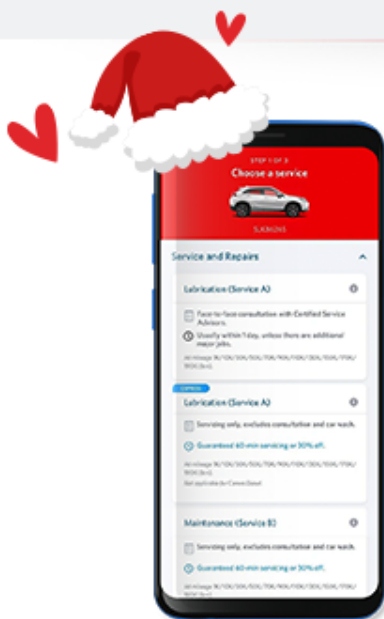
STEP 1 OF 3
Choose a service

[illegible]

Service and Repairs

Lubrication (Service A)

Face to face consultation with Certified Service Advisors.

Usually within 1 day, unless there are additional major jobs.

At mileage 1K/10K/30K/50K/70K/90K/110K/130K/150K/170K/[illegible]

EXPRESS

Lubrication (Service A)

Servicing only, excludes consultation and car wash.

Guaranteed 60-min servicing or 30% off.

At mileage 1K/10K/30K/50K/70K/90K/110K/130K/150K/170K/190K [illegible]

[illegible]

Maintenance (Service B)

Servicing only, excludes consultation and car wash.

Guaranteed 60-min servicing or 30% off.

At mileage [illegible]